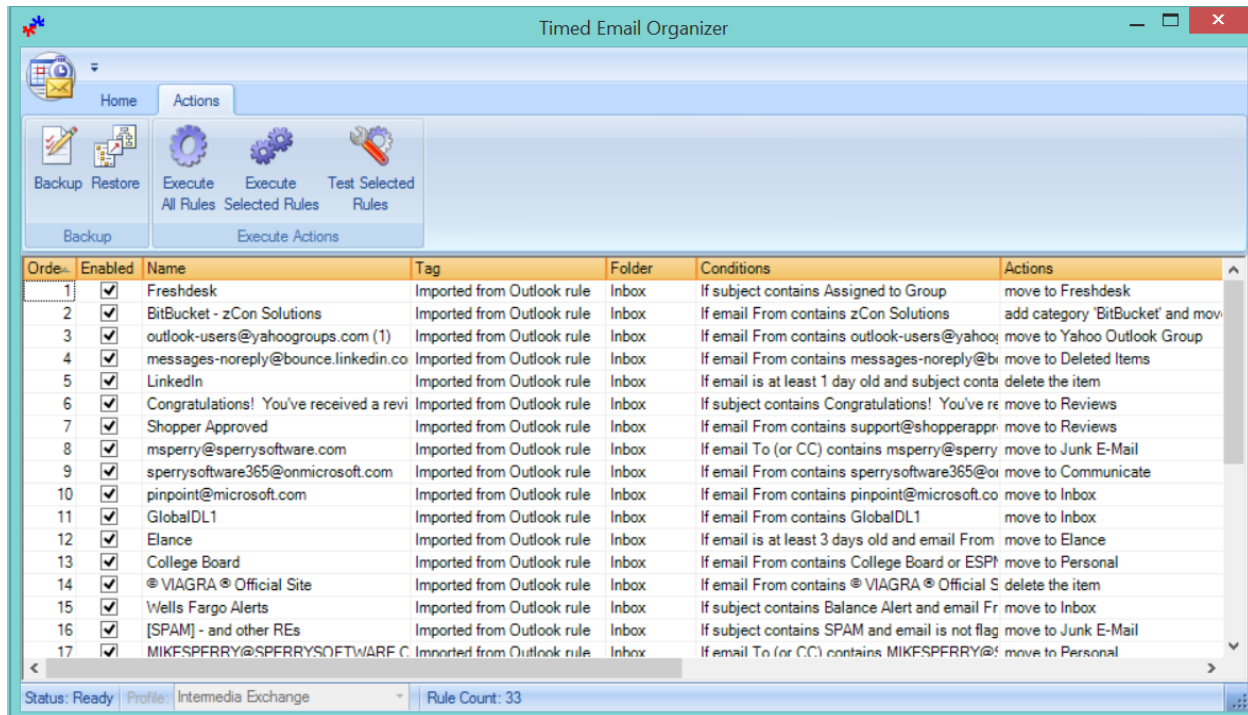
Timed Email Organizer

Home Actions

Backup Restore
Backup

Execute All Rules Execute Selected Rules Test Selected Rules
Execute Actions

| Orde | Enabled | Name | Tag | Folder | Conditions | Actions |
|---|---|---|---|---|---|---|
| 1 | ✔ | Freshdesk | Imported from Outlook rule | Inbox | If subject contains Assigned to Group | move to Freshdesk |
| 2 | ✔ | BitBucket - zCon Solutions | Imported from Outlook rule | Inbox | If email From contains zCon Solutions | add category 'BitBucket' and mov |
| 3 | ✔ | outlook-users@yahoogroups.com (1) | Imported from Outlook rule | Inbox | If email From contains outlook-users@yahoo | move to Yahoo Outlook Group |
| 4 | ✔ | messages-noreply@bounce.linkedin.co | Imported from Outlook rule | Inbox | If email From contains messages-noreply@b | move to Deleted Items |
| 5 | ✔ | LinkedIn | Imported from Outlook rule | Inbox | If email is at least 1 day old and subject conta | delete the item |
| 6 | ✔ | Congratulations! You've received a revi | Imported from Outlook rule | Inbox | If subject contains Congratulations! You've re | move to Reviews |
| 7 | ✔ | Shopper Approved | Imported from Outlook rule | Inbox | If email From contains support@shopperappr | move to Reviews |
| 8 | ✔ | msperry@sperrysoftware.com | Imported from Outlook rule | Inbox | If email To (or CC) contains msperry@sperry | move to Junk E-Mail |
| 9 | ✔ | sperrysoftware365@onmicrosoft.com | Imported from Outlook rule | Inbox | If email From contains sperrysoftware365@o | move to Communicate |
| 10 | ✔ | pinpoint@microsoft.com | Imported from Outlook rule | Inbox | If email From contains pinpoint@microsoft.co | move to Inbox |
| 11 | ✔ | GlobalDL1 | Imported from Outlook rule | Inbox | If email From contains GlobalDL1 | move to Inbox |
| 12 | ✔ | Elance | Imported from Outlook rule | Inbox | If email is at least 3 days old and email From | move to Elance |
| 13 | ✔ | College Board | Imported from Outlook rule | Inbox | If email From contains College Board or ESPN | move to Personal |
| 14 | ✔ | ® VIAGRA ® Official Site | Imported from Outlook rule | Inbox | If email From contains ® VIAGRA ® Official S | delete the item |
| 15 | ✔ | Wells Fargo Alerts | Imported from Outlook rule | Inbox | If subject contains Balance Alert and email Fr | move to Inbox |
| 16 | ✔ | [SPAM] - and other REs | Imported from Outlook rule | Inbox | If subject contains SPAM and email is not flag | move to Junk E-Mail |
| 17 | ✔ | MIKESPERRY@SPERRYSOFTWARE.C | Imported from Outlook rule | Inbox | If email To (or CC) contains MIKESPERRY@S | move to Personal |

Status: Ready Profile: Intermedia Exchange Rule Count: 33